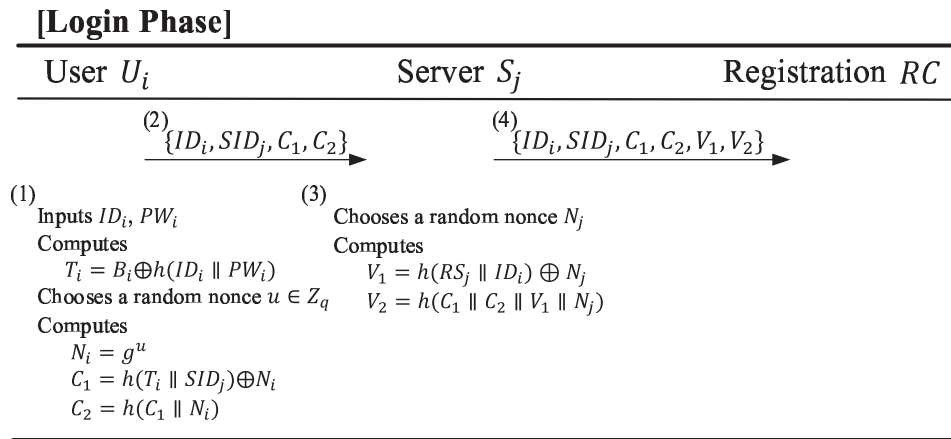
[Login Phase]

User $U_i$

Server $S_j$

Registration $RC$

(2) $\{ID_i, SID_j, C_1, C_2\}$

(4) $\{ID_i, SID_j, C_1, C_2, V_1, V_2\}$

(1)
Inputs $ID_i$, $PW_i$
Computes
$T_i = B_i \oplus h(ID_i \parallel PW_i)$
Chooses a random nonce $u \in Z_q$
Computes
$N_i = g^u$
$C_1 = h(T_i \parallel SID_j) \oplus N_i$
$C_2 = h(C_1 \parallel N_i)$

(3)
Chooses a random nonce $N_j$
Computes
$V_1 = h(RS_j \parallel ID_i) \oplus N_j$
$V_2 = h(C_1 \parallel C_2 \parallel V_1 \parallel N_j)$